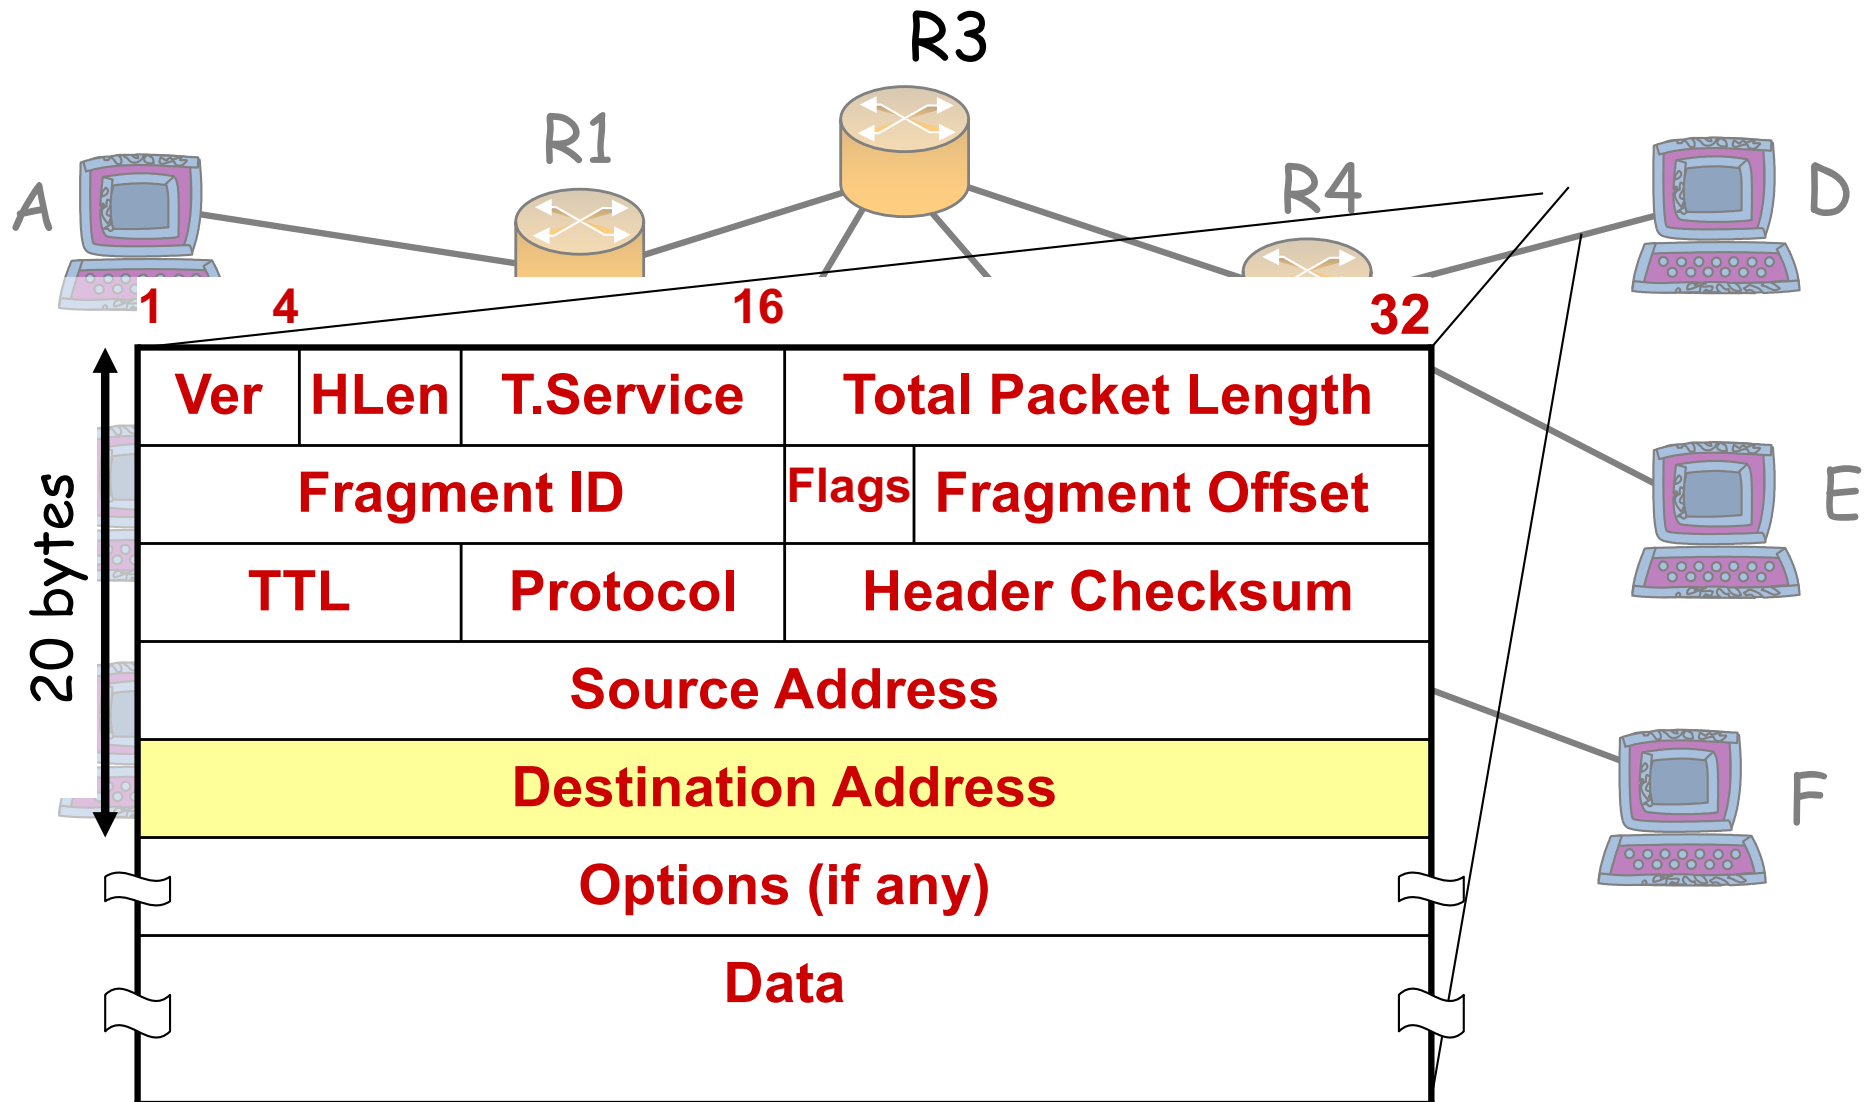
R3

R1

A

R4

D

E

F

1 4 16 32

20 bytes

| Ver | HLen | T.Service | Total Packet Length | |
|---|---|---|---|---|
| Fragment ID | | | Flags | Fragment Offset |
| TTL | | Protocol | Header Checksum | |
| Source Address | | | | |
| Destination Address | | | | |
| Options (if any) | | | | |
| Data | | | | |